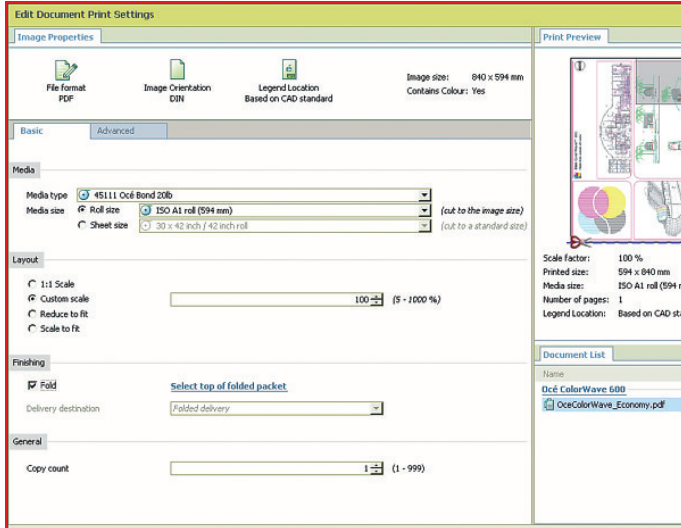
Edit Document Print Settings

Image Properties

File format
PDF

Image Orientation
DIN

Legend Location
Based on CAD standard

Image size: 840 x 594 mm
Contains Colour: Yes

Basic | Advanced

Media

Media type: 45111 Océ Bond 20lb

Media size: Roll size: ISO A1 roll (594 mm) (cut to the image size)

Sheet size: 30 x 42 inch / 42 inch roll (cut to a standard size)

Layout

1:1 Scale

Custom scale: 100 (5 - 1000 %)

Reduce to fit

Scale to fit

Finishing

Fold

Select top of folded packet

Delivery destination: Folded delivery

General

Copy count: 1 (1 - 999)

Print Preview

Scale factor: 100 %
Printed size: 594 x 840 mm
Media size: ISO A1 roll (594 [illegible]
Number of pages: 1
Legend Location: Based on CAD st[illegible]

Document List

Name

Océ ColorWave 600

OceColorWave_Economy.pdf